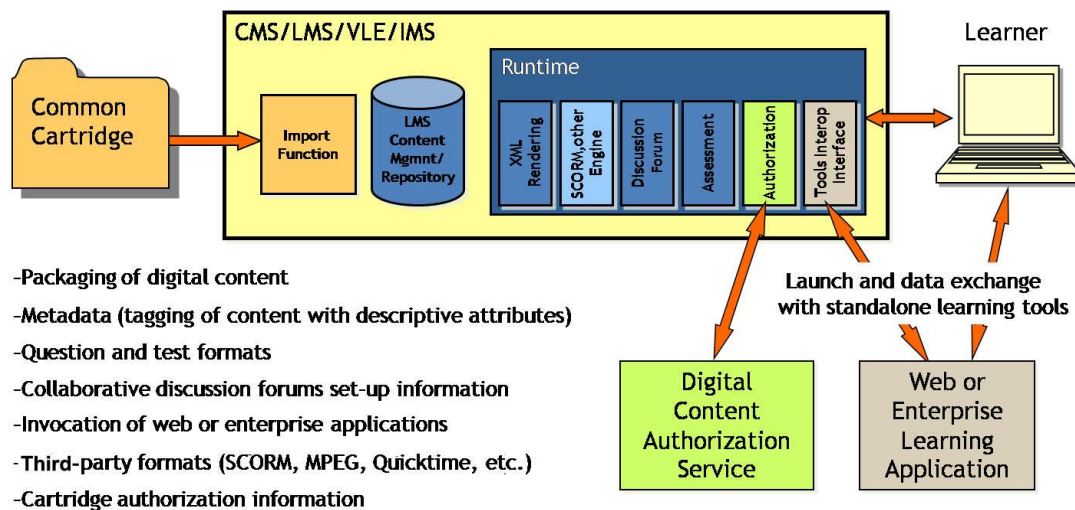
CMS/LMS/VLE/IMS

Learner

Common Cartridge

Import Function

LMS Content Mgmnt/ Repository

Runtime

XML Rendering

SCORM,other Engine

Discussion Forum

Assessment

Authorization

Tools Interop Interface

-Packaging of digital content

-Metadata (tagging of content with descriptive attributes)

-Question and test formats

-Collaborative discussion forums set-up information

-Invocation of web or enterprise applications

-Third-party formats (SCORM, MPEG, Quicktime, etc.)

-Cartridge authorization information

Launch and data exchange with standalone learning tools

Digital Content Authorization Service

Web or Enterprise Learning Application